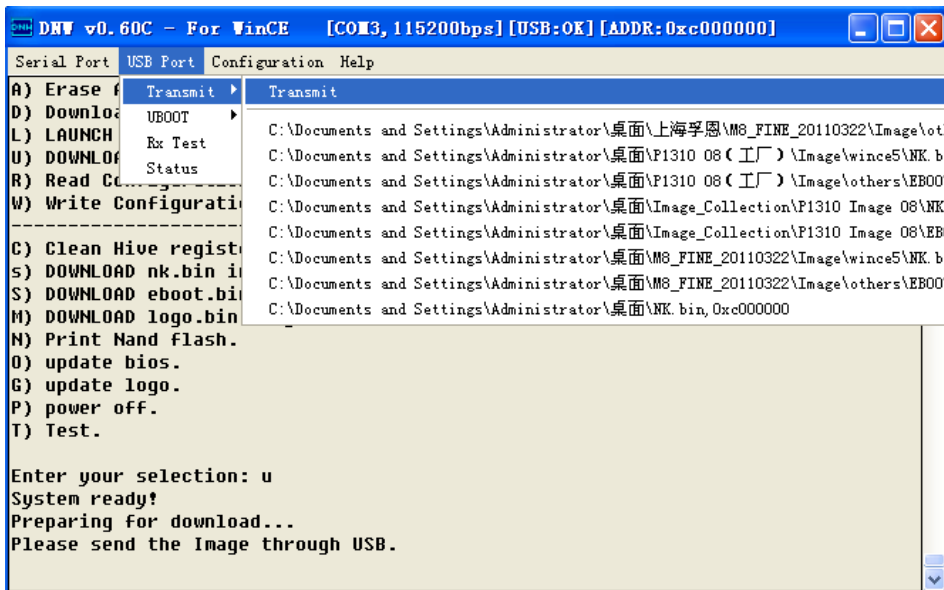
DNW v0.60C - For WinCE [COM3,115200bps][USB:OK][ADDR:0xc000000]

Serial Port USB Port Configuration Help

Transmit
UBOOT
Rx Test
Status

Transmit

C:\Documents and Settings\Administrator\桌面\上海孚恩\M8_FINE_20110322\Image\ot
C:\Documents and Settings\Administrator\桌面\P1310 08(工厂)\Image\wince5\NK.b
C:\Documents and Settings\Administrator\桌面\P1310 08(工厂)\Image\others\EB00
C:\Documents and Settings\Administrator\桌面\Image_Collection\P1310 Image 08\NK
C:\Documents and Settings\Administrator\桌面\Image_Collection\P1310 Image 08\EB
C:\Documents and Settings\Administrator\桌面\M8_FINE_20110322\Image\wince5\NK.b
C:\Documents and Settings\Administrator\桌面\M8_FINE_20110322\Image\others\EB00
C:\Documents and Settings\Administrator\桌面\NK.bin,0xc000000

A) Erase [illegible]
D) Downlo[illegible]
L) LAUNCH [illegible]
U) DOWNLO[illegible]
R) Read Co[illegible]
W) Write Configurati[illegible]
-----------------------
C) Clean Hive regist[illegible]
s) DOWNLOAD nk.bin i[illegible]
S) DOWNLOAD eboot.bi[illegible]
M) DOWNLOAD logo.bin
N) Print Nand flash.
O) update bios.
G) update logo.
P) power off.
T) Test.

Enter your selection: u
System ready!
Preparing for download...
Please send the Image through USB.